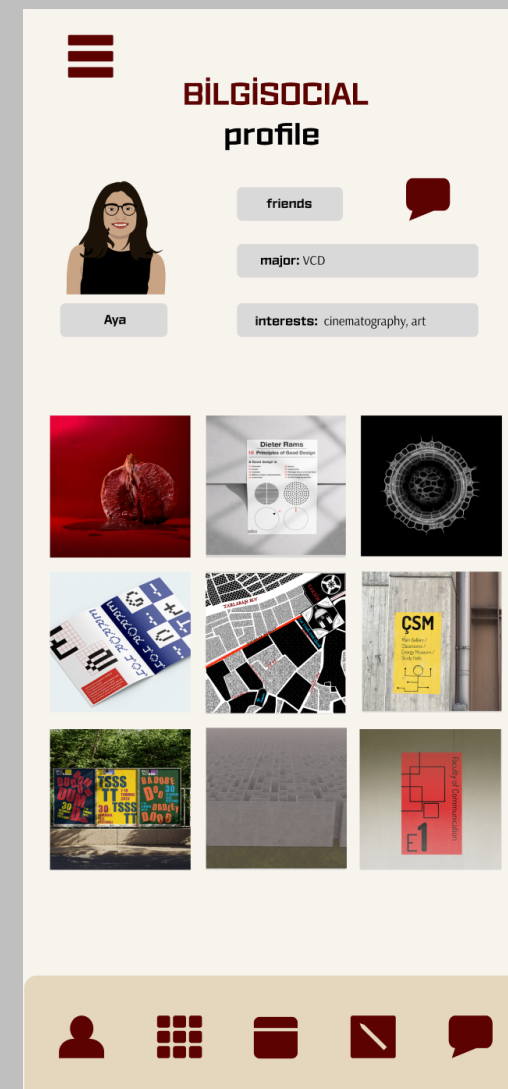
BİLGİSOCIAL
profile

friends

major: VCD

Aya

interests: cinematography, art

Dieter Rams
10 Principles of Good Design

ÇSM
Main Gallery
Classrooms
Energy Museum
Study Halls

TSSS TT

Faculty of Communication
E1